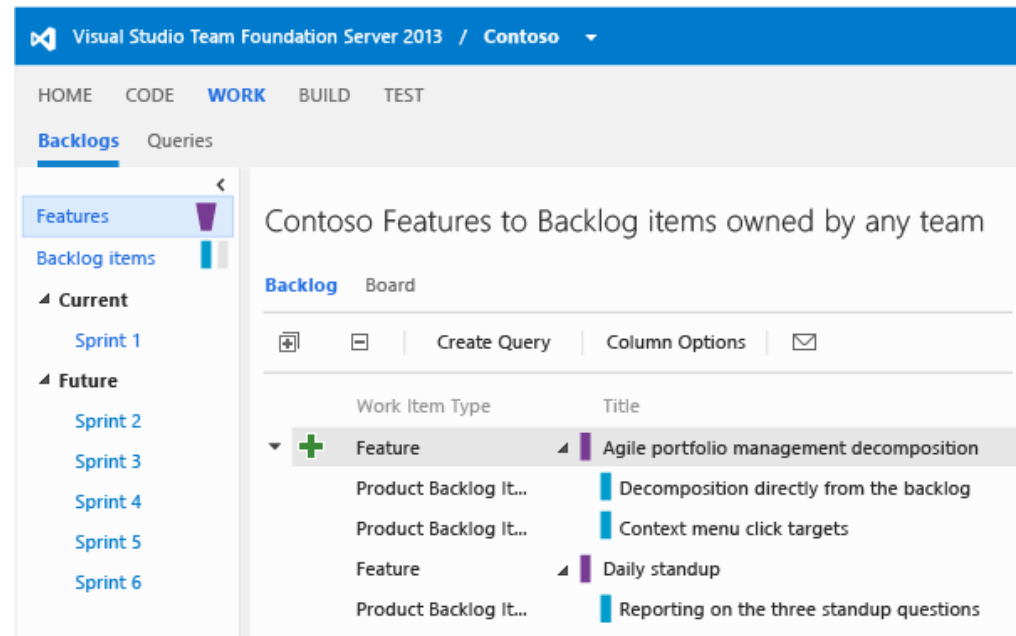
Visual Studio Team Foundation Server 2013 / Contoso

HOME CODE WORK BUILD TEST

Backlogs Queries

Features
Backlog items
◢ Current
Sprint 1
◢ Future
Sprint 2
Sprint 3
Sprint 4
Sprint 5
Sprint 6

Contoso Features to Backlog items owned by any team

Backlog Board

Create Query Column Options

| Work Item Type | Title |
|---|---|
| Feature | Agile portfolio management decomposition |
| Product Backlog It... | Decomposition directly from the backlog |
| Product Backlog It... | Context menu click targets |
| Feature | Daily standup |
| Product Backlog It... | Reporting on the three standup questions |